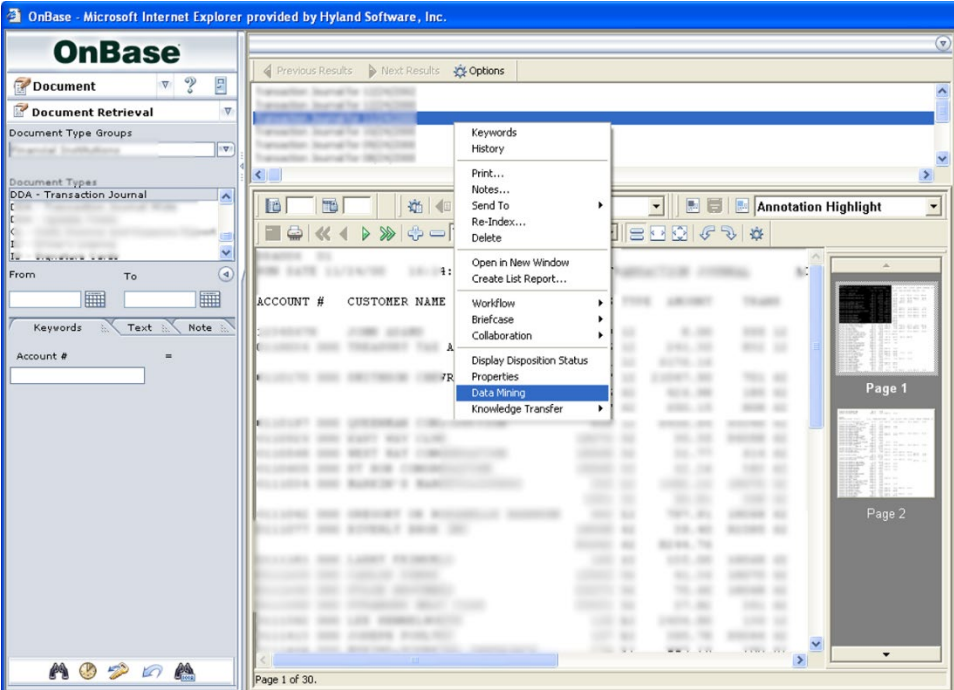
OnBase - Microsoft Internet Explorer provided by Hyland Software, Inc.

OnBase

Document

Document Retrieval

Document Type Groups

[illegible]

Document Types

DDA - Transaction Journal

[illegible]

From

To

Keywords

Text

Note

Account #

=

Previous Results

Next Results

Options

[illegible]

Keywords
History
Print...
Notes...
Send To
Re-Index...
Delete
Open in New Window
Create List Report...
Workflow
Briefcase
Collaboration
Display Disposition Status
Properties
Data Mining
Knowledge Transfer

Annotation Highlight

ACCOUNT #

CUSTOMER NAME

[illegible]

Page 1

Page 2

Page 1 of 30.